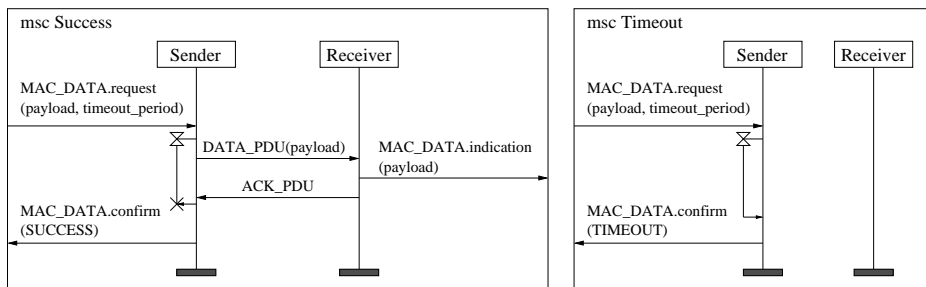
msc Success

Sender

Receiver

MAC_DATA.request (payload, timeout_period)

DATA_PDU(payload)

MAC_DATA.indication (payload)

ACK_PDU

MAC_DATA.confirm (SUCCESS)

msc Timeout

Sender

Receiver

MAC_DATA.request (payload, timeout_period)

MAC_DATA.confirm (TIMEOUT)